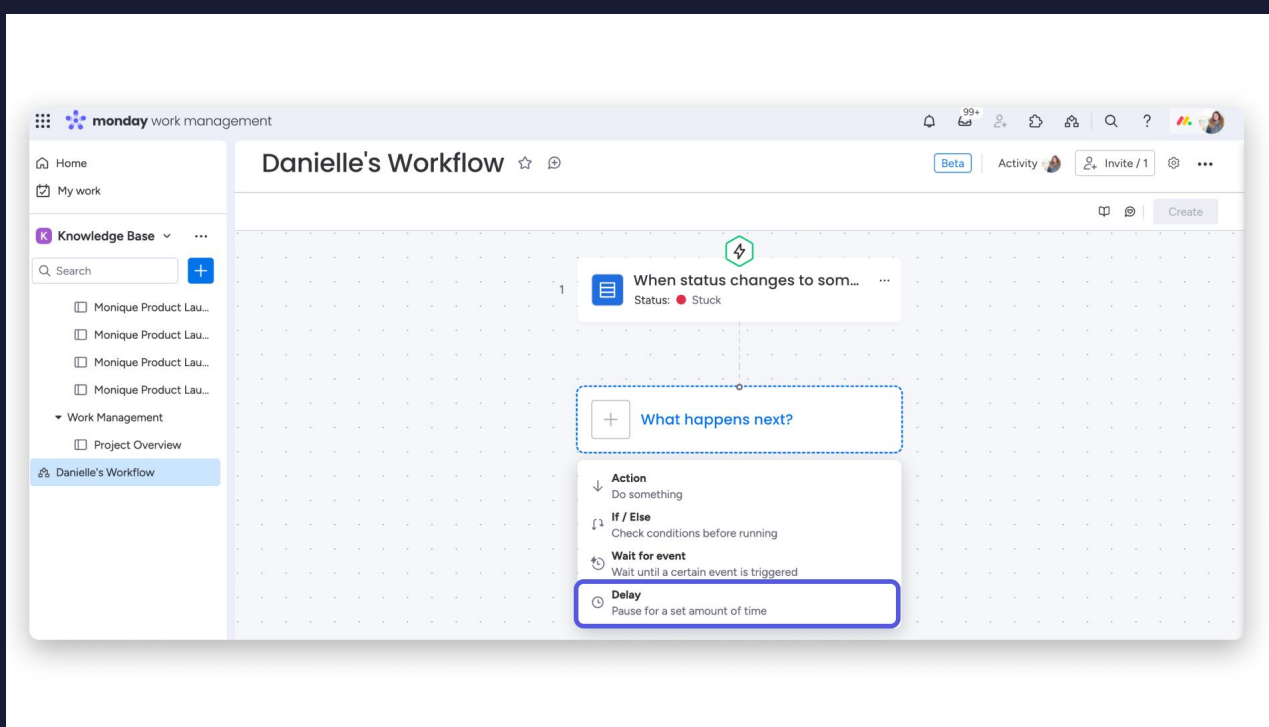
monday work management

99+

Home
My work

K Knowledge Base

Search

Monique Product Lau...
Monique Product Lau...
Monique Product Lau...
Monique Product Lau...
Work Management
Project Overview
Danielle's Workflow

Danielle's Workflow

Beta
Activity
Invite / 1

Create

1
When status changes to som...
Status: Stuck

What happens next?

Action
Do something
If / Else
Check conditions before running
Wait for event
Wait until a certain event is triggered
Delay
Pause for a set amount of time